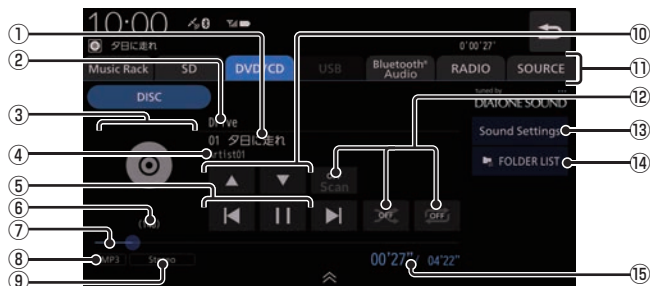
①
②
③
④
⑤
⑥
⑦
⑧
⑨
⑩
⑪
⑫
⑬
⑭
⑮

10:00

夕日に走れ

0'00'27'

Music Rack

SD

DVD/CD

USB

Bluetooth® Audio

RADIO

SOURCE

DISC

01 Love

01 夕日に走れ

Artist01

Scan

OFF

OFF

tuned by DIATONE SOUND

Sound Settings

FOLDER LIST

(10)

MP3

Stereo

00'27"

04'22"